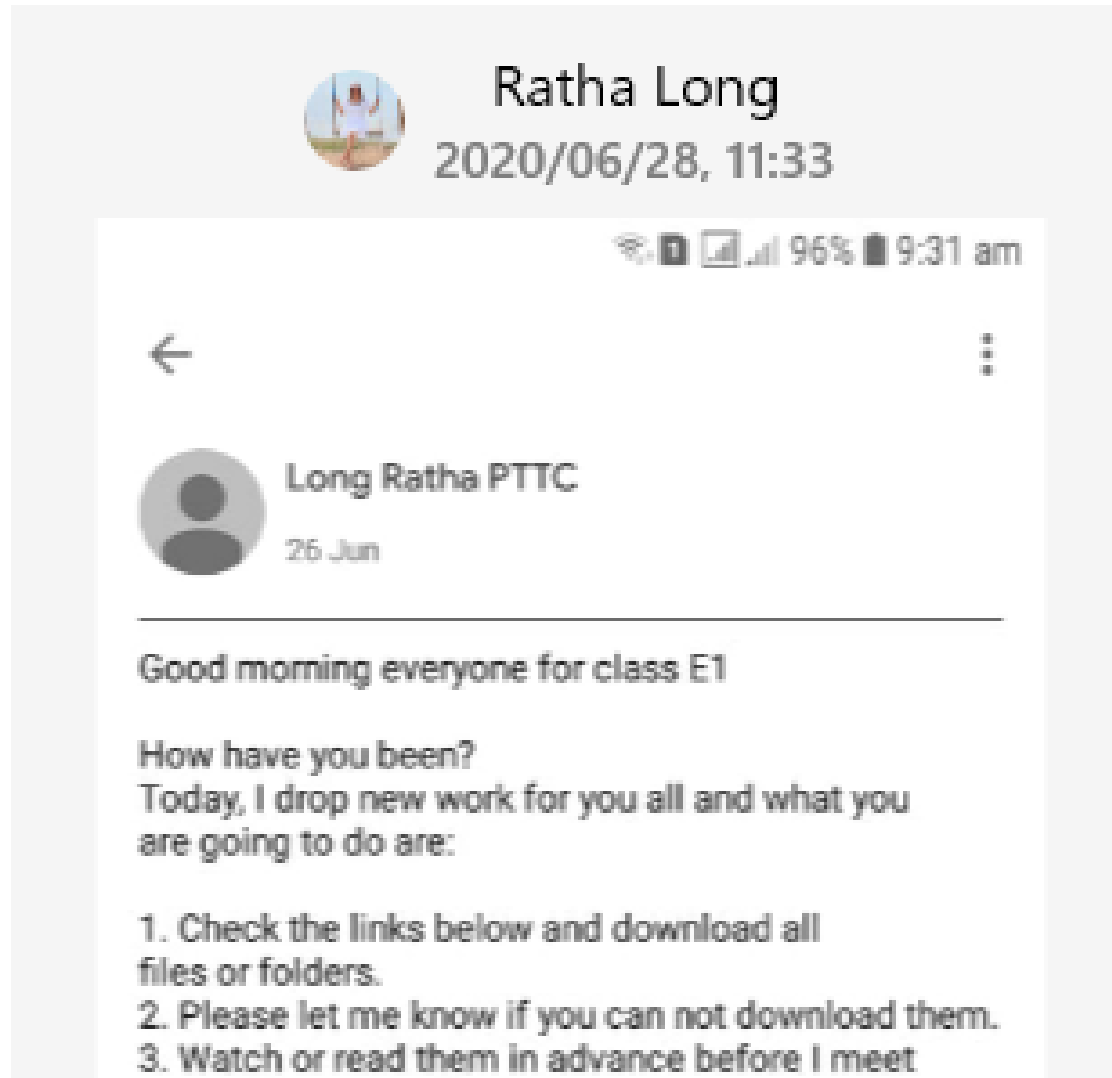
Ratha Long
2020/06/28, 11:33

96% 9:31 am

Long Ratha PTTC
26 Jun

Good morning everyone for class E1

How have you been?
Today, I drop new work for you all and what you are going to do are:

1. Check the links below and download all files or folders.
2. Please let me know if you can not download them.
3. Watch or read them in advance before I meet